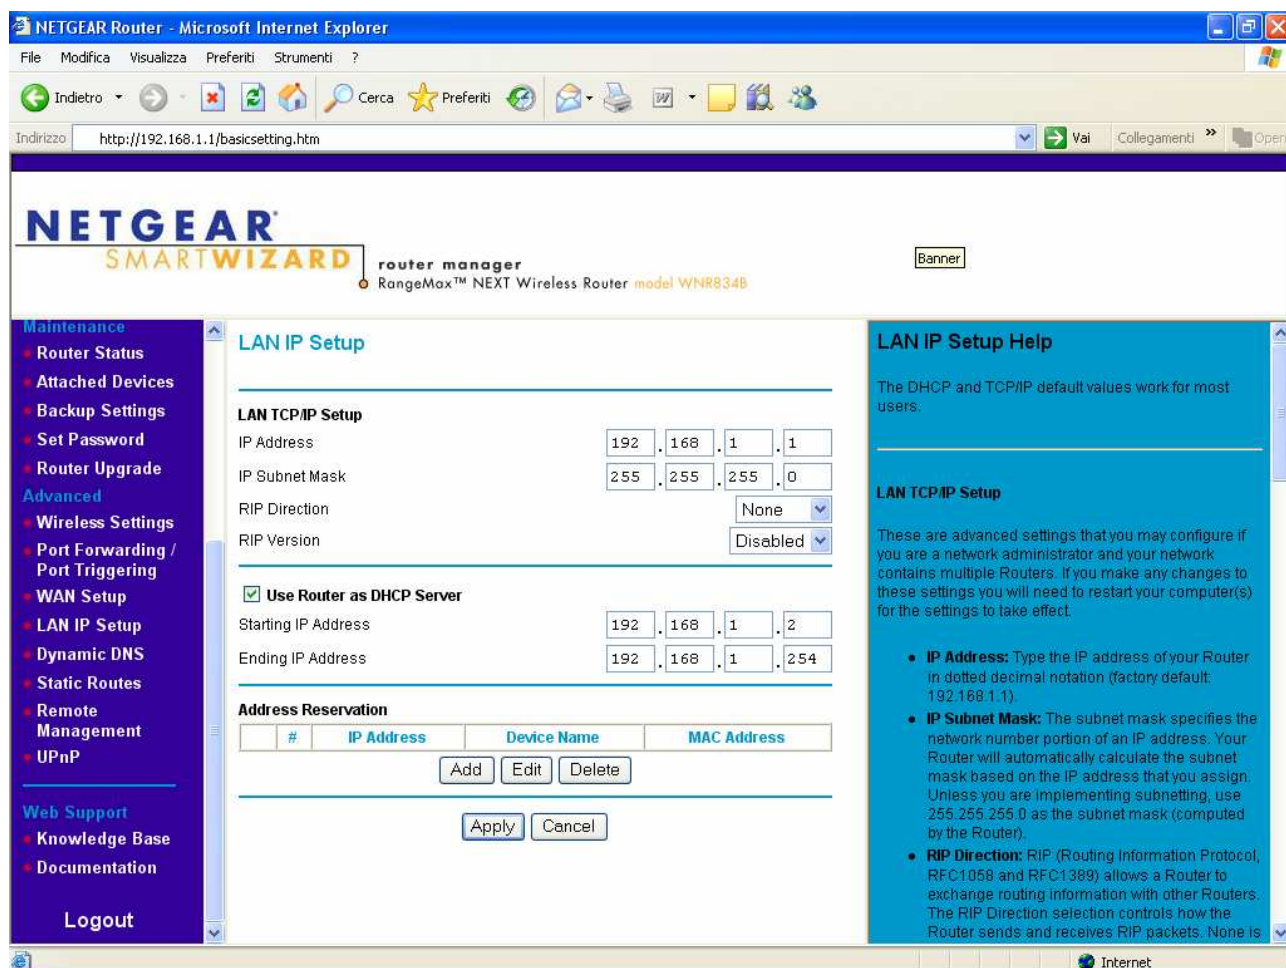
NETGEAR Router - Microsoft Internet Explorer

File Modifica Visualizza Preferiti Strumenti ?

Indietro Cerca Preferiti

Indirizzo http://192.168.1.1/basicsetting.htm Vai Collegamenti » Open

NETGEAR SMARTWIZARD router manager RangeMax™ NEXT Wireless Router model WNR834B

Banner

Maintenance
Router Status
Attached Devices
Backup Settings
Set Password
Router Upgrade
Advanced
Wireless Settings
Port Forwarding / Port Triggering
WAN Setup
LAN IP Setup
Dynamic DNS
Static Routes
Remote Management
UPnP
Web Support
Knowledge Base
Documentation
Logout

LAN IP Setup

LAN TCP/IP Setup
IP Address 192 . 168 . 1 . 1
IP Subnet Mask 255 . 255 . 255 . 0
RIP Direction None
RIP Version Disabled

Use Router as DHCP Server
Starting IP Address 192 . 168 . 1 . 2
Ending IP Address 192 . 168 . 1 . 254

Address Reservation

| | # | IP Address | Device Name | MAC Address |
|---|---|---|---|---|

Add Edit Delete

Apply Cancel

LAN IP Setup Help

The DHCP and TCP/IP default values work for most users.

LAN TCP/IP Setup

These are advanced settings that you may configure if you are a network administrator and your network contains multiple Routers. If you make any changes to these settings you will need to restart your computer(s) for the settings to take effect.

• IP Address: Type the IP address of your Router in dotted decimal notation (factory default: 192.168.1.1).
• IP Subnet Mask: The subnet mask specifies the network number portion of an IP address. Your Router will automatically calculate the subnet mask based on the IP address that you assign. Unless you are implementing subnetting, use 255.255.255.0 as the subnet mask (computed by the Router).
• RIP Direction: RIP (Routing Information Protocol, RFC1058 and RFC1389) allows a Router to exchange routing information with other Routers. The RIP Direction selection controls how the Router sends and receives RIP packets. None is

Internet